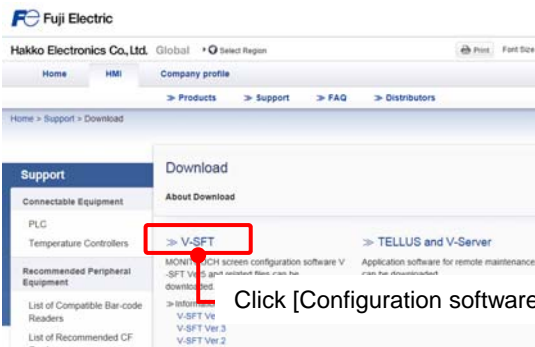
Fe Fuji Electric

Hakko Electronics Co., Ltd. Global • Select Region

Print Font Size

Home HMI Company profile

≫ Products ≫ Support ≫ FAQ ≫ Distributors

Home > Support > Download

Support

Connectable Equipment

PLC

Temperature Controllers

Recommended Peripheral Equipment

List of Compatible Bar-code Readers

List of Recommended CF

Download

About Download

≫ V-SFT

MONI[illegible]CH screen configuration software V-SFT Ver5 and related files can be downloaded.

≫ Informa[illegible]

V-SFT Ve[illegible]

V-SFT Ver 3

V-SFT Ver 2

≫ TELLUS and V-Server

Application software for remote maintenance can be downloaded.

Click [Configuration software